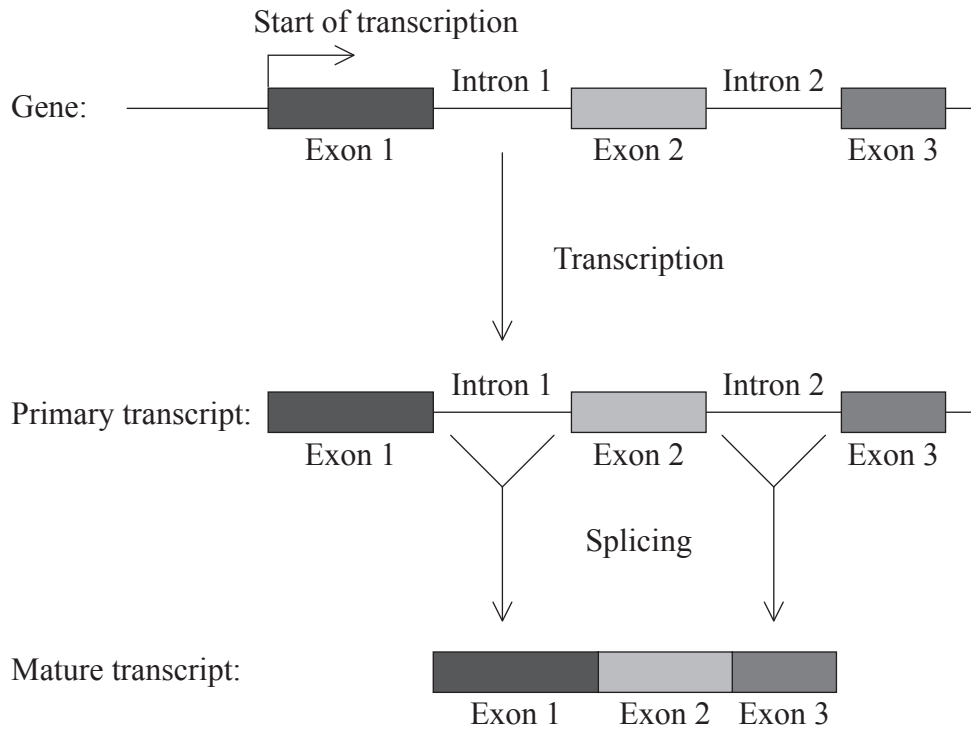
Start of transcription

Gene:

Intron 1

Intron 2

Exon 1

Exon 2

Exon 3

Transcription

Primary transcript:

Intron 1

Intron 2

Exon 1

Exon 2

Exon 3

Splicing

Mature transcript:

Exon 1

Exon 2

Exon 3